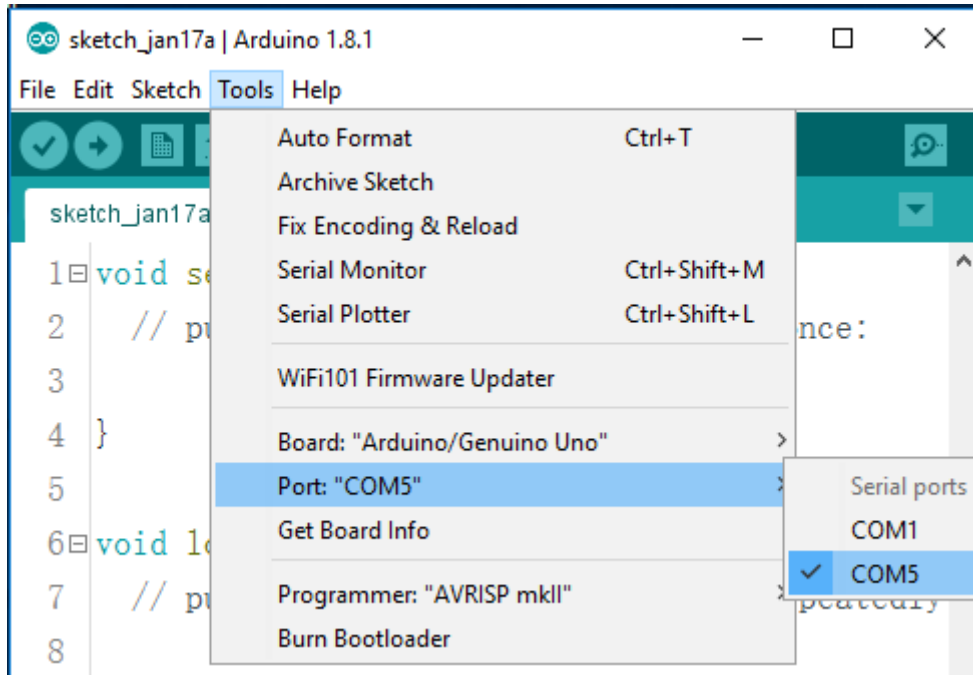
sketch_jan17a | Arduino 1.8.1

File Edit Sketch Tools Help

sketch_jan17a

1 void se
2 // pu
3
4 }
5
6 void lo
7 // pu
8

nce:

peatedly

Auto Format Ctrl+T
Archive Sketch
Fix Encoding & Reload
Serial Monitor Ctrl+Shift+M
Serial Plotter Ctrl+Shift+L
WiFi101 Firmware Updater
Board: "Arduino/Genuino Uno"
Port: "COM5"
Get Board Info
Programmer: "AVRISP mkII"
Burn Bootloader

Serial ports
COM1
COM5